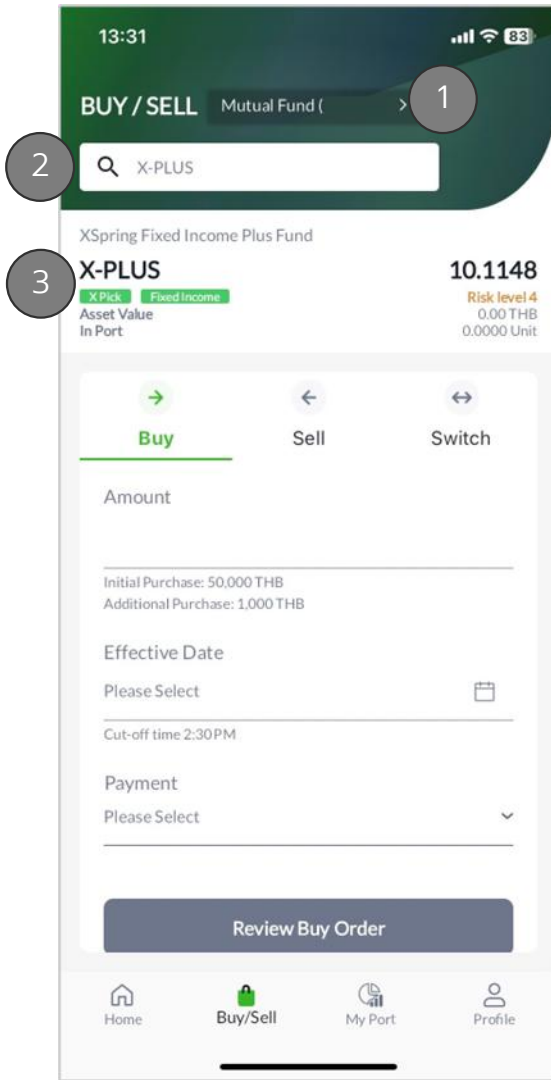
13:31 83

BUY / SELL Mutual Fund ( >

1

2

X-PLUS

XSpring Fixed Income Plus Fund

3

X-PLUS

10.1148

X Pick Fixed Income

Risk level 4

Asset Value

0.00 THB

In Port

0.0000 Unit

Buy

Sell

Switch

Amount

Initial Purchase: 50,000 THB
Additional Purchase: 1,000 THB

Effective Date

Please Select

Cut-off time 2:30 PM

Payment

Please Select

Review Buy Order

Home

Buy/Sell

My Port

Profile